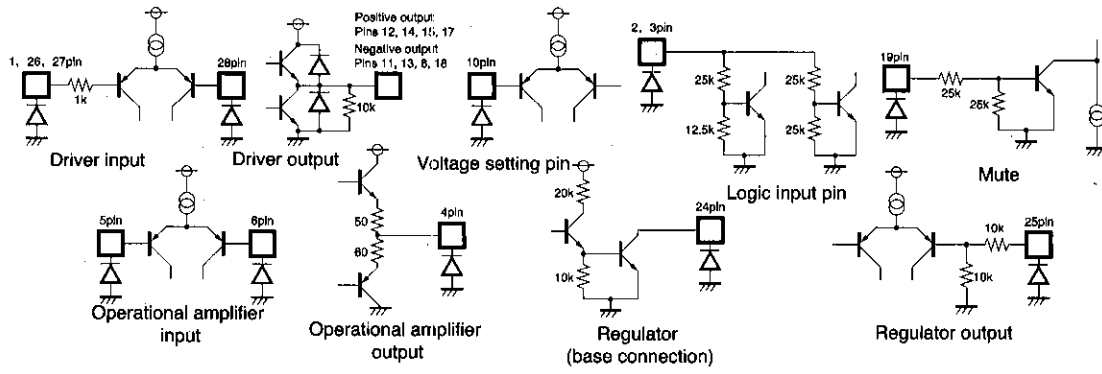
1, 26, 27pin

1k

28pin

Driver input

Positive output
Pins 12, 14, 15, 17
Negative output
Pins 11, 13, 8, 18

10k

Driver output

10pin

Voltage setting pin

2, 3pin

25k

12.5k

25k

25k

Logic input pin

19pin

25k

25k

Mute

5pin

6pin

Operational amplifier input

50

60

4pin

Operational amplifier output

20k

10k

24pin

Regulator
(base connection)

10k

10k

25pin

Regulator output